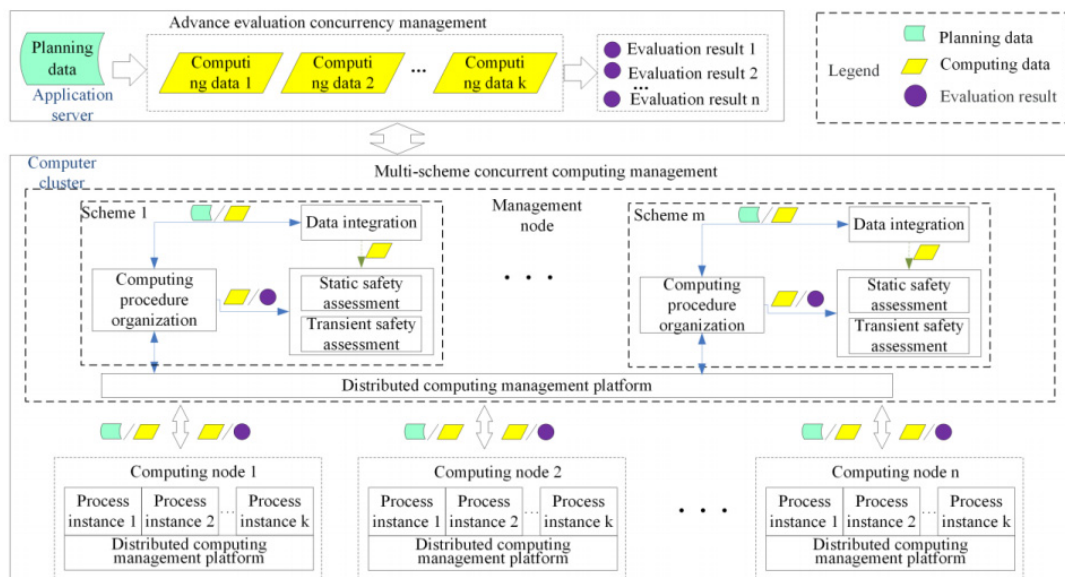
Advance evaluation concurrency management

Planning data

Application server

Computing data 1

Computing data 2

...

Computing data k

Evaluation result 1

Evaluation result 2

...

Evaluation result n

Legend

Planning data

Computing data

Evaluation result

Computer cluster

Multi-scheme concurrent computing management

Scheme 1

Data integration

Computing procedure organization

Static safety assessment

Transient safety assessment

Management node

. . .

Scheme m

Data integration

Computing procedure organization

Static safety assessment

Transient safety assessment

Distributed computing management platform

Computing node 1

| Process instance 1 | Process instance 2 | ... | Process instance k |
|---|---|---|---|

Distributed computing management platform

Computing node 2

| Process instance 1 | Process instance 2 | ... | Process instance k |
|---|---|---|---|

Distributed computing management platform

. . .

Computing node n

| Process instance 1 | Process instance 2 | ... | Process instance k |
|---|---|---|---|

Distributed computing management platform